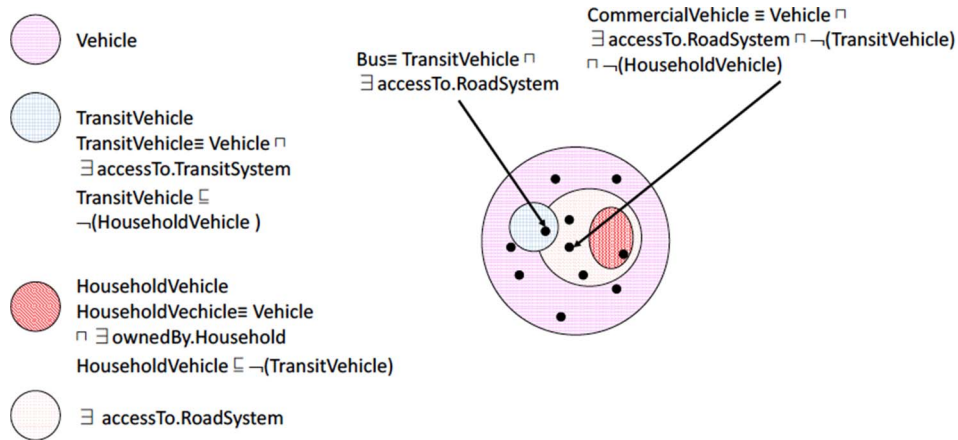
Vehicle

TransitVehicle
TransitVehicle≡ Vehicle ⊓ ∃accessTo.TransitSystem
TransitVehicle ⊑ ¬(HouseholdVehicle )

HouseholdVehicle
HouseholdVechicle≡ Vehicle ⊓ ∃ownedBy.Household
HouseholdVehicle ⊑ ¬(TransitVehicle)

∃ accessTo.RoadSystem

Bus≡ TransitVehicle ⊓ ∃accessTo.RoadSystem

CommercialVehicle ≡ Vehicle ⊓ ∃accessTo.RoadSystem ⊓ ¬(TransitVehicle) ⊓ ¬(HouseholdVehicle)